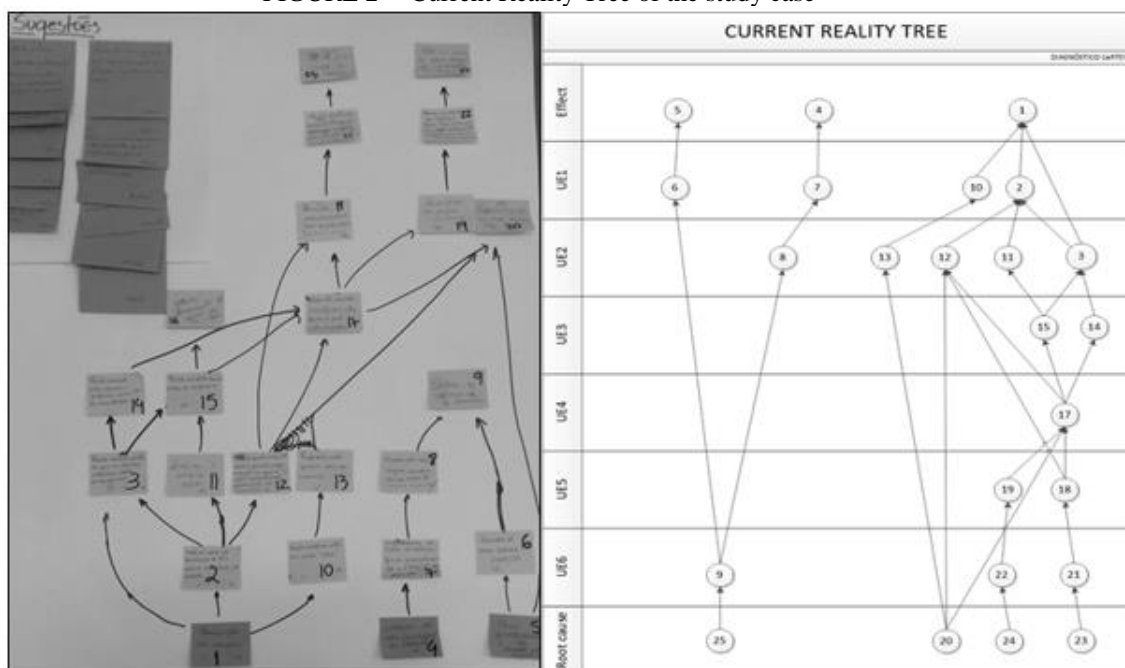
FIGURE 2 – Current Reality Tree of the study case

Sugestões

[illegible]

14 15 3 11 12 13 8 9 2 10 7 6 1 4 5

CURRENT REALITY TREE

DIAGNÓSTICO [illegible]

Effect
UE1
UE2
UE3
UE4
UE5
UE6
Root cause

5 4 1
6 7 10 2
8 13 12 11 3
15 14
17
19 18
9 22 21
25 20 24 23